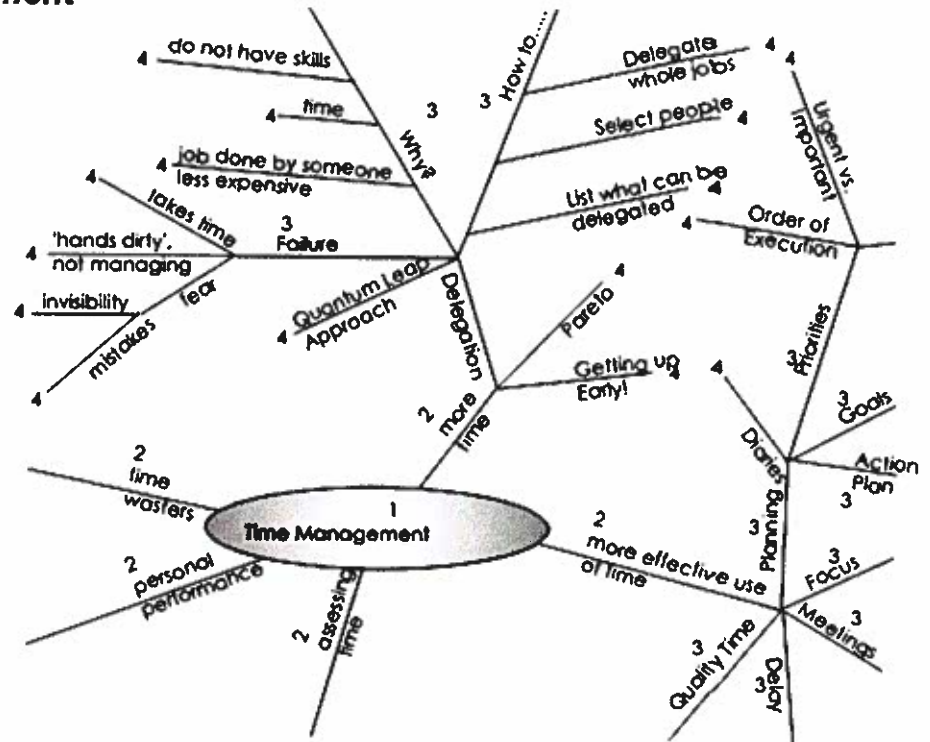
ment

1
Time Management

2
time
wasters

2
personal
performance

2
assessing
time

2
more
time

Delegation
3
How to.....
4 Delegate whole jobs
4 Select people
4 List what can be delegated

3
Why?
4 do not have skills
4 time
4 job done by someone less expensive

3
Failure
4 takes time
4 'hands dirty', not managing
fear
4 invisibility
4 mistakes

4 Quantum Leap Approach

4 Pareto
4 Getting up Early!

2
more effective use of time

3
Planning
Diaries 4
3
Priorities
4 Urgent vs. Important
4 Order of Execution
3 Goals
Action Plan 3

3 Focus
Meetings 3
3 Quality Time
Delay 3